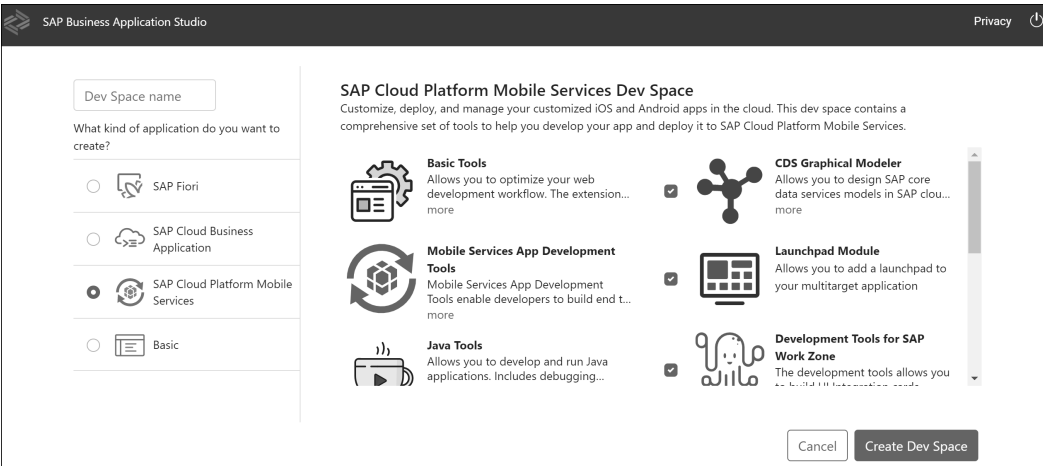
SAP Business Application Studio

Privacy

Dev Space name

What kind of application do you want to create?

SAP Fiori

SAP Cloud Business Application

SAP Cloud Platform Mobile Services

Basic

SAP Cloud Platform Mobile Services Dev Space

Customize, deploy, and manage your customized iOS and Android apps in the cloud. This dev space contains a comprehensive set of tools to help you develop your app and deploy it to SAP Cloud Platform Mobile Services.

Basic Tools
Allows you to optimize your web development workflow. The extension...
more

CDS Graphical Modeler
Allows you to design SAP core data services models in SAP clou...
more

Mobile Services App Development Tools
Mobile Services App Development Tools enable developers to build end t...
more

Launchpad Module
Allows you to add a launchpad to your multitarget application

Java Tools
Allows you to develop and run Java applications. Includes debugging...

Development Tools for SAP Work Zone
The development tools allows you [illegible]

Cancel

Create Dev Space